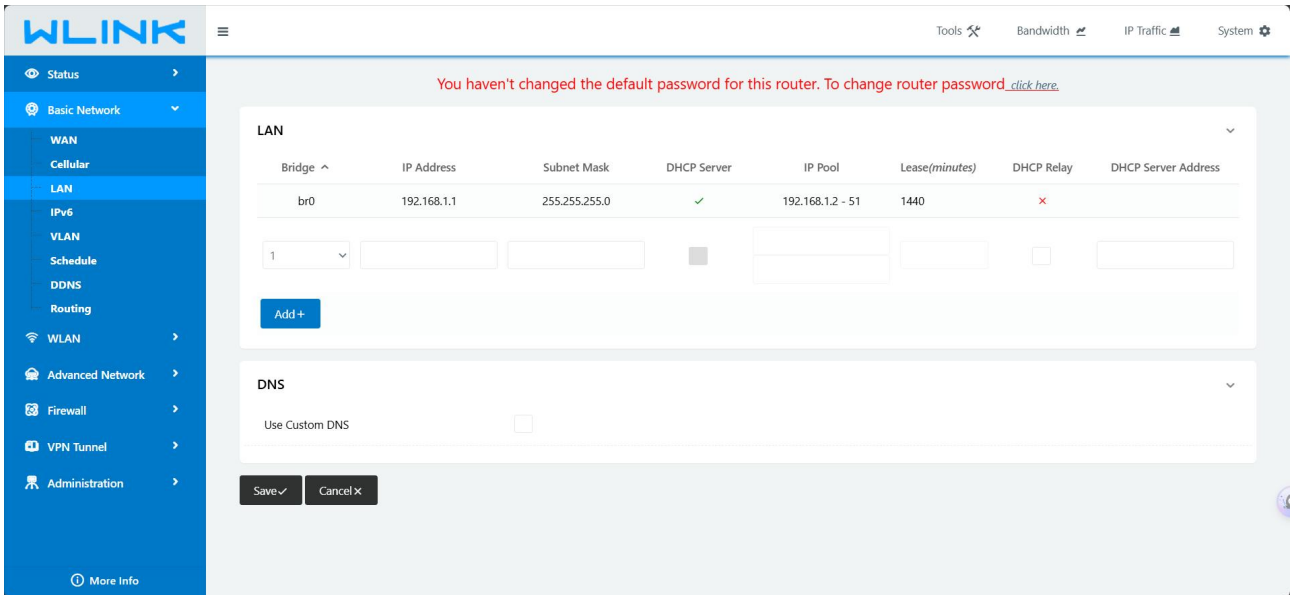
WLINK

Tools Bandwidth IP Traffic System

Status
Basic Network
WAN
Cellular
LAN
IPv6
VLAN
Schedule
DDNS
Routing
WLAN
Advanced Network
Firewall
VPN Tunnel
Administration
More Info

You haven't changed the default password for this router. To change router password click here.

LAN

| Bridge ^ | IP Address | Subnet Mask | DHCP Server | IP Pool | Lease(minutes) | DHCP Relay | DHCP Server Address |
|---|---|---|---|---|---|---|---|
| br0 | 192.168.1.1 | 255.255.255.0 | ✓ | 192.168.1.2 - 51 | 1440 | × | |
| 1 | | | | | | | |

Add+

DNS

Use Custom DNS

Save✓ Cancel×